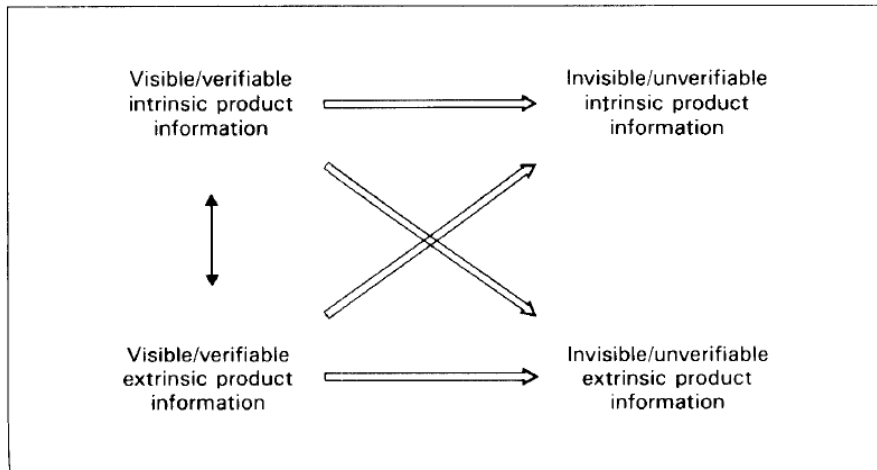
Visible/verifiable intrinsic product information

Invisible/unverifiable intrinsic product information

Visible/verifiable extrinsic product information

Invisible/unverifiable extrinsic product information